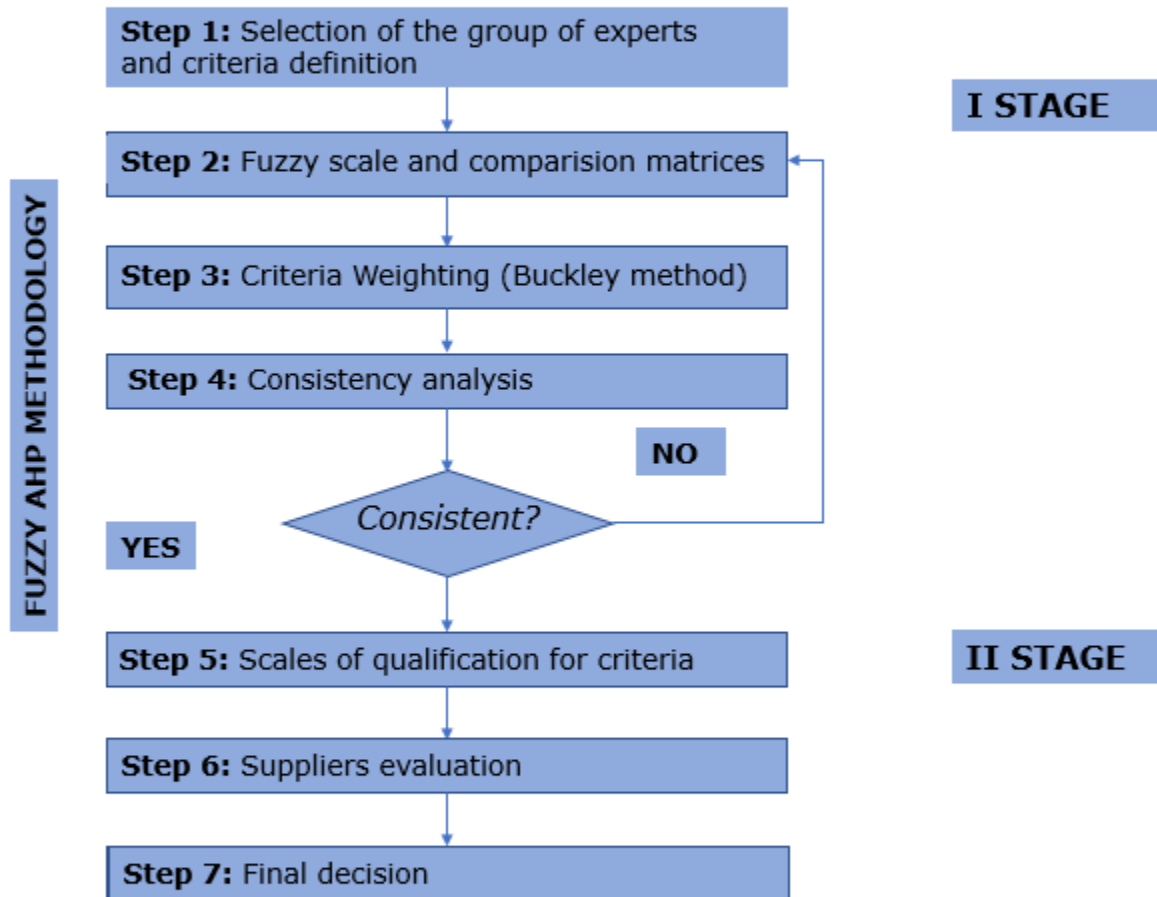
FUZZY AHP METHODOLOGY

Step 1: Selection of the group of experts and criteria definition

I STAGE

Step 2: Fuzzy scale and comparision matrices

Step 3: Criteria Weighting (Buckley method)

Step 4: Consistency analysis

NO

Consistent?

YES

Step 5: Scales of qualification for criteria

II STAGE

Step 6: Suppliers evaluation

Step 7: Final decision